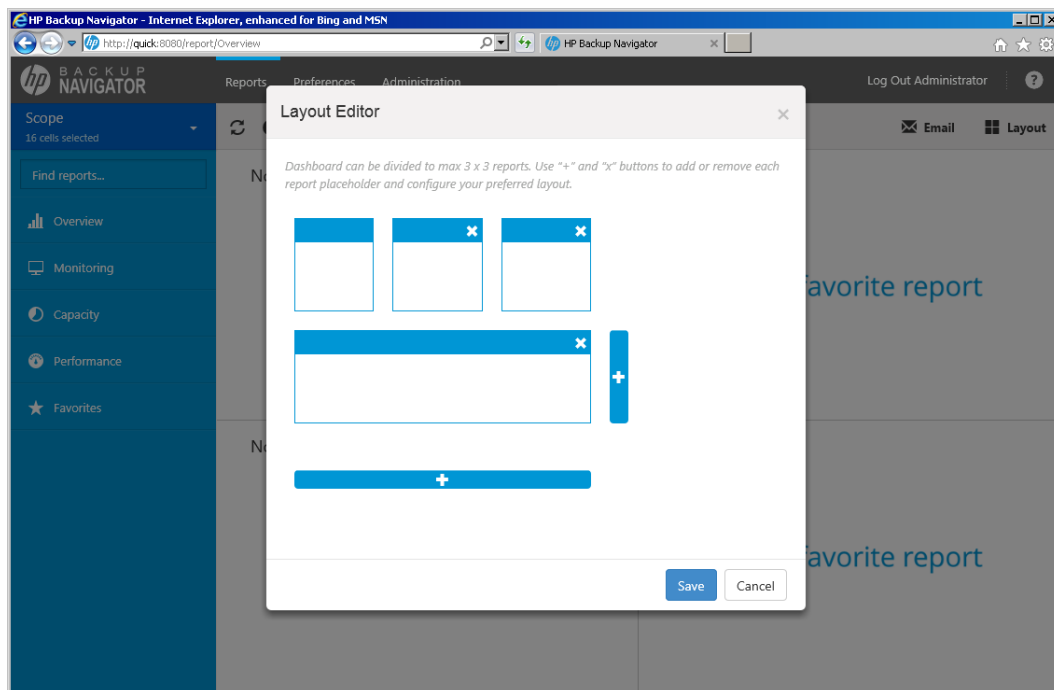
HP Backup Navigator - Internet Explorer, enhanced for Bing and MSN

http://quick:8080/report/Overview

HP Backup Navigator

BACKUP NAVIGATOR

Reports Preferences Administration

Log Out Administrator

Scope
16 cells selected

Find reports...

Overview

Monitoring

Capacity

Performance

Favorites

Email Layout

No

No

Favorite report

Favorite report

Layout Editor

Dashboard can be divided to max 3 x 3 reports. Use "+" and "x" buttons to add or remove each report placeholder and configure your preferred layout.

Save Cancel